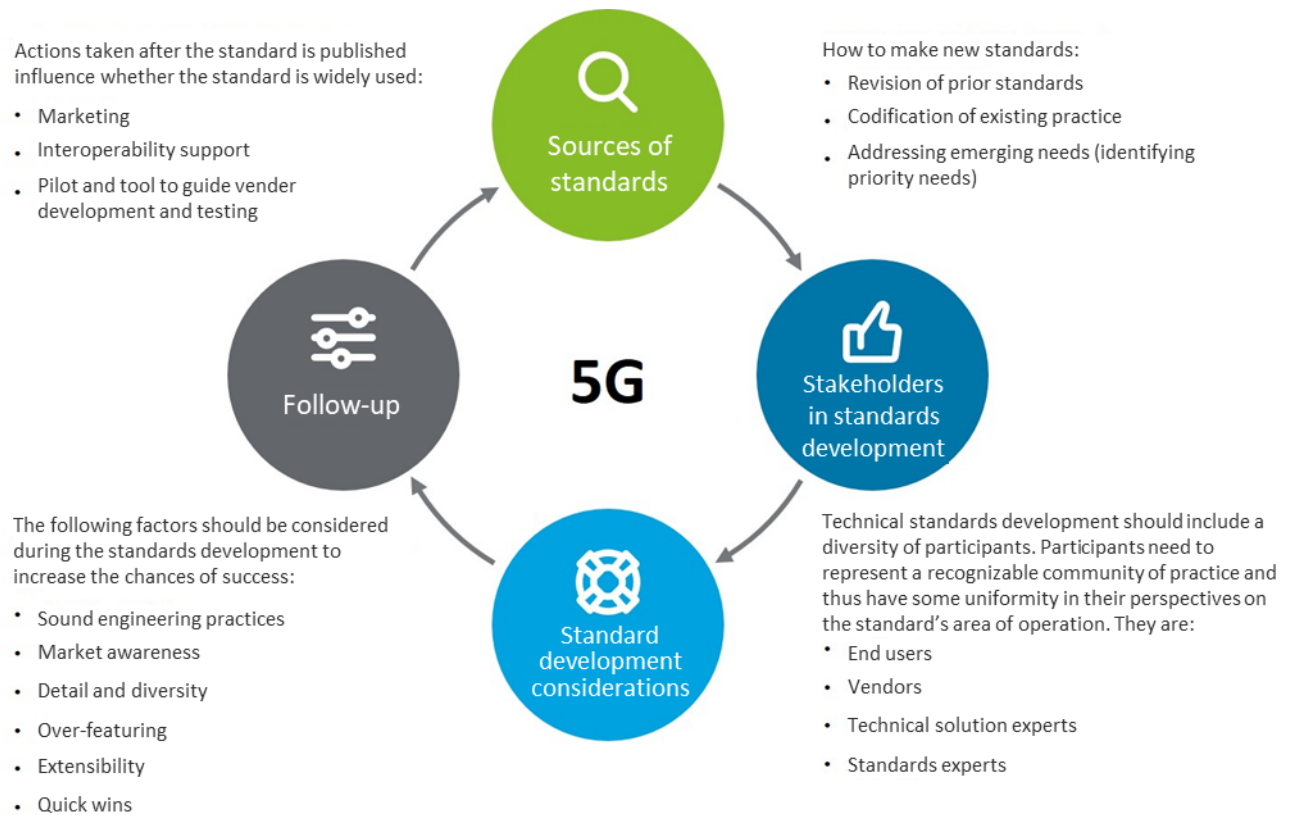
Actions taken after the standard is published influence whether the standard is widely used:

- Marketing
- Interoperability support
- Pilot and tool to guide vender development and testing

Sources of standards

How to make new standards:

- Revision of prior standards
- Codification of existing practice
- Addressing emerging needs (identifying priority needs)

Follow-up

5G

Stakeholders in standards development

The following factors should be considered during the standards development to increase the chances of success:

- Sound engineering practices
- Market awareness
- Detail and diversity
- Over-featuring
- Extensibility
- Quick wins

Standard development considerations

Technical standards development should include a diversity of participants. Participants need to represent a recognizable community of practice and thus have some uniformity in their perspectives on the standard's area of operation. They are:

- End users
- Vendors
- Technical solution experts
- Standards experts